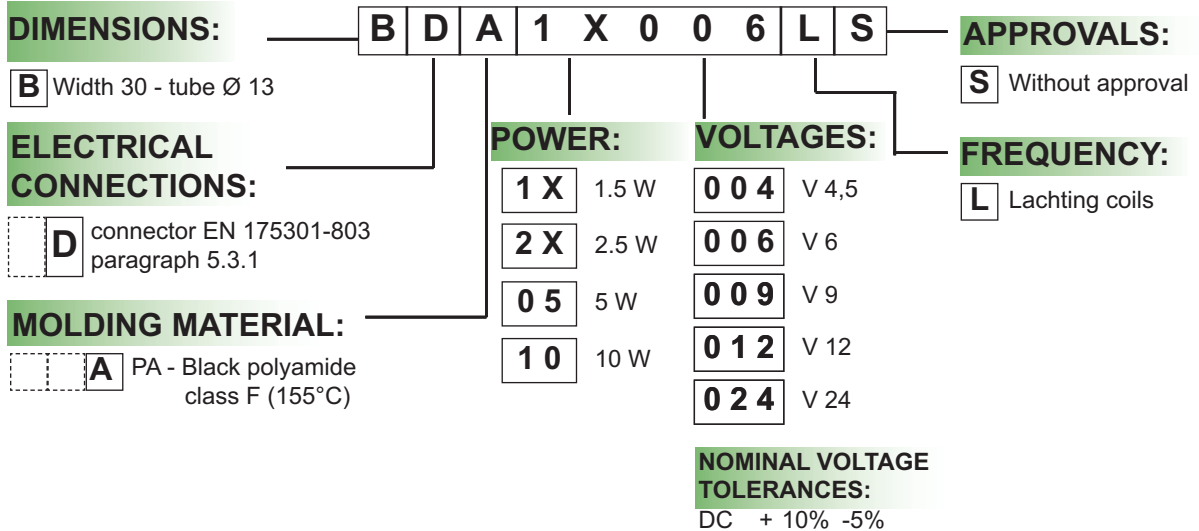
DIMENSIONS:

B D A 1 X 0 0 6 L S

APPROVALS:

B Width 30 - tube Ø 13

S Without approval

ELECTRICAL CONNECTIONS:

D connector EN 175301-803 paragraph 5.3.1

POWER:

1 X 1.5 W
2 X 2.5 W
0 5 5 W
1 0 10 W

VOLTAGES:

0 0 4 V 4,5
0 0 6 V 6
0 0 9 V 9
0 1 2 V 12
0 2 4 V 24

FREQUENCY:

L Lachting coils

MOLDING MATERIAL:

A PA - Black polyamide class F (155°C)

NOMINAL VOLTAGE TOLERANCES:

DC + 10% -5%